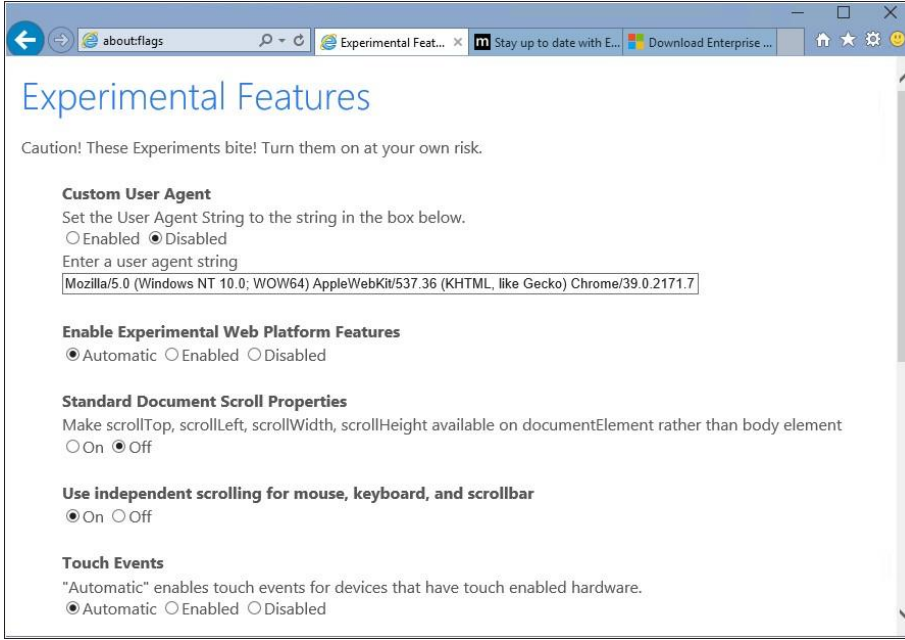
about:flags

Experimental Feat... ×

Stay up to date with E...

Download Enterprise ...

Experimental Features

Caution! These Experiments bite! Turn them on at your own risk.

Custom User Agent

Set the User Agent String to the string in the box below.

○ Enabled ◉ Disabled

Enter a user agent string

Mozilla/5.0 (Windows NT 10.0; WOW64) AppleWebKit/537.36 (KHTML, like Gecko) Chrome/39.0.2171.7

Enable Experimental Web Platform Features

◉ Automatic ○ Enabled ○ Disabled

Standard Document Scroll Properties

Make scrollTop, scrollLeft, scrollWidth, scrollHeight available on documentElement rather than body element

○ On ◉ Off

Use independent scrolling for mouse, keyboard, and scrollbar

◉ On ○ Off

Touch Events

"Automatic" enables touch events for devices that have touch enabled hardware.

◉ Automatic ○ Enabled ○ Disabled